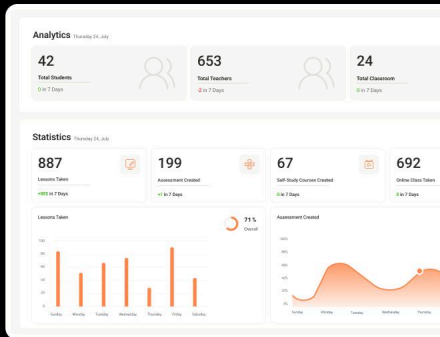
Analytics Thursday 24, July

42
Total Students
0 in 7 Days

653
Total Teachers
-2 in 7 Days

24
Total Classroom
0 in 7 Days

Statistics Thursday 24, July

887
Lessons Taken
+985 in 7 Days

199
Assessment Created
+1 in 7 Days

67
Self-Study Courses Created
0 in 7 Days

692
Online Class Taken
0 in 7 Days

Lessons Taken

71 %
Overall

100
80
60
40
20
0

Sunday Monday Tuesday Wednesday Thursday Friday Saturday

Assessment Created

100%
80%
60%
40%
20%
0%

Sunday Monday Tuesday Wednesday Thursday